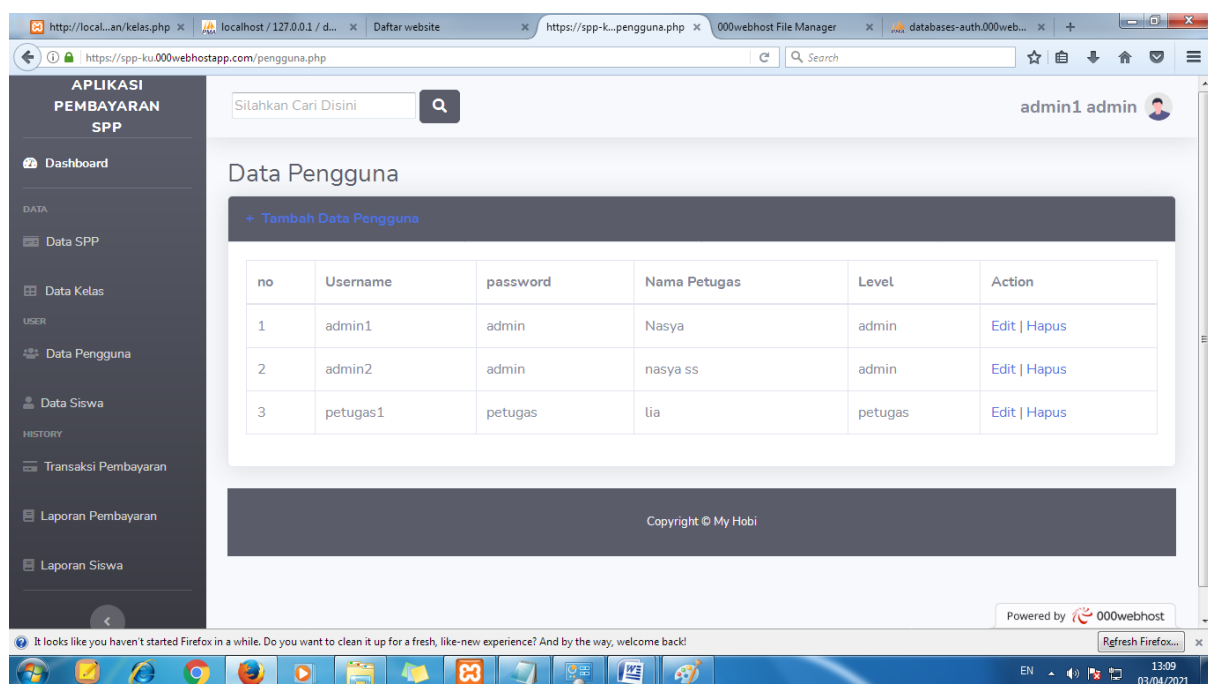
http://local...an/kelas.php × localhost / 127.0.0.1 / d... × Daftar website × https://spp-k...pengguna.php × 000webhost File Manager × databases-auth.000web... × +

https://spp-ku.000webhostapp.com/pengguna.php

Search

APLIKASI PEMBAYARAN SPP

Dashboard

DATA

Data SPP

Data Kelas

USER

Data Pengguna

Data Siswa

HISTORY

Transaksi Pembayaran

Laporan Pembayaran

Laporan Siswa

Silahkan Cari Disini

admin1 admin

Data Pengguna

+ Tambah Data Pengguna

| no | Username | password | Nama Petugas | Level | Action |
|---|---|---|---|---|---|
| 1 | admin1 | admin | Nasya | admin | Edit \| Hapus |
| 2 | admin2 | admin | nasya ss | admin | Edit \| Hapus |
| 3 | petugas1 | petugas | lia | petugas | Edit \| Hapus |

Copyright © My Hobi

Powered by 000webhost

It looks like you haven't started Firefox in a while. Do you want to clean it up for a fresh, like-new experience? And by the way, welcome back!

Refresh Firefox...

EN

13:09
03/04/2021